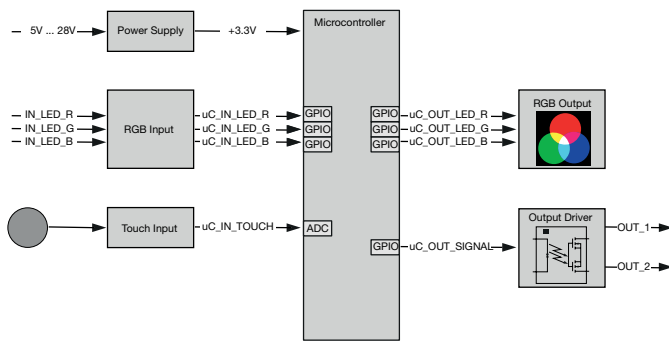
5V ... 28V
Power Supply
+3.3V
Microcontroller
IN_LED_R
IN_LED_G
IN_LED_B
RGB Input
uC_IN_LED_R
uC_IN_LED_G
uC_IN_LED_B
GPIO
GPIO
GPIO
GPIO
GPIO
GPIO
uC_OUT_LED_R
uC_OUT_LED_G
uC_OUT_LED_B
RGB Output
Touch Input
uC_IN_TOUCH
ADC
GPIO
uC_OUT_SIGNAL
Output Driver
OUT_1
OUT_2